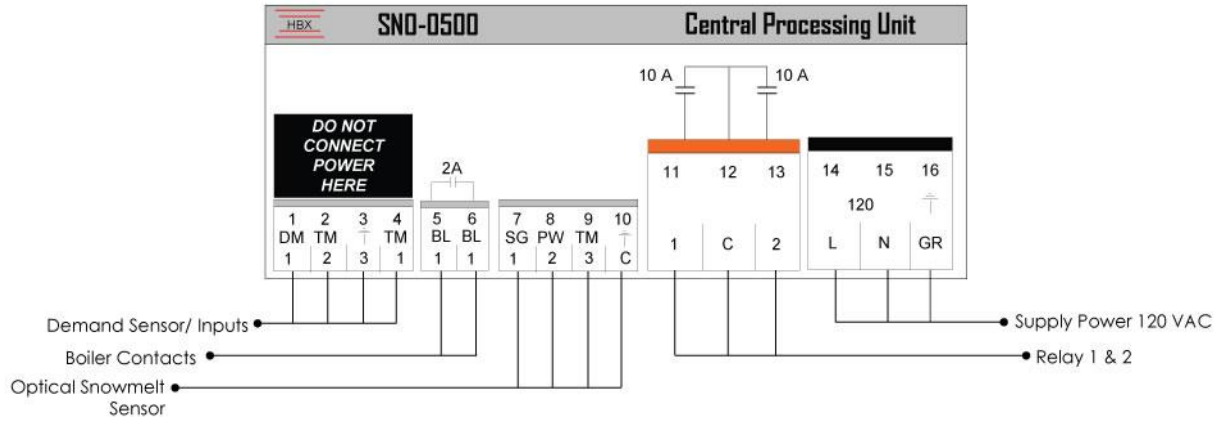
HBX SNO-0500 Central Processing Unit

DO NOT CONNECT POWER HERE

| 1 | 2 | 3 | 4 |
|---|---|---|---|
| DM | TM | ⏉ | TM |
| 1 | 2 | 3 | 1 |

2A

| 5 | 6 |
|---|---|
| BL | BL |
| 1 | 1 |

| 7 | 8 | 9 | 10 |
|---|---|---|---|
| SG | PW | TM | ⏉ |
| 1 | 2 | 3 | C |

10 A 10 A

| 11 | 12 | 13 |
|---|---|---|
| 1 | C | 2 |

| 14 | 15 | 16 |
|---|---|---|
| 120 | | ⏉ |
| L | N | GR |

Demand Sensor/ Inputs

Boiler Contacts

Optical Snowmelt Sensor

Supply Power 120 VAC

Relay 1 & 2